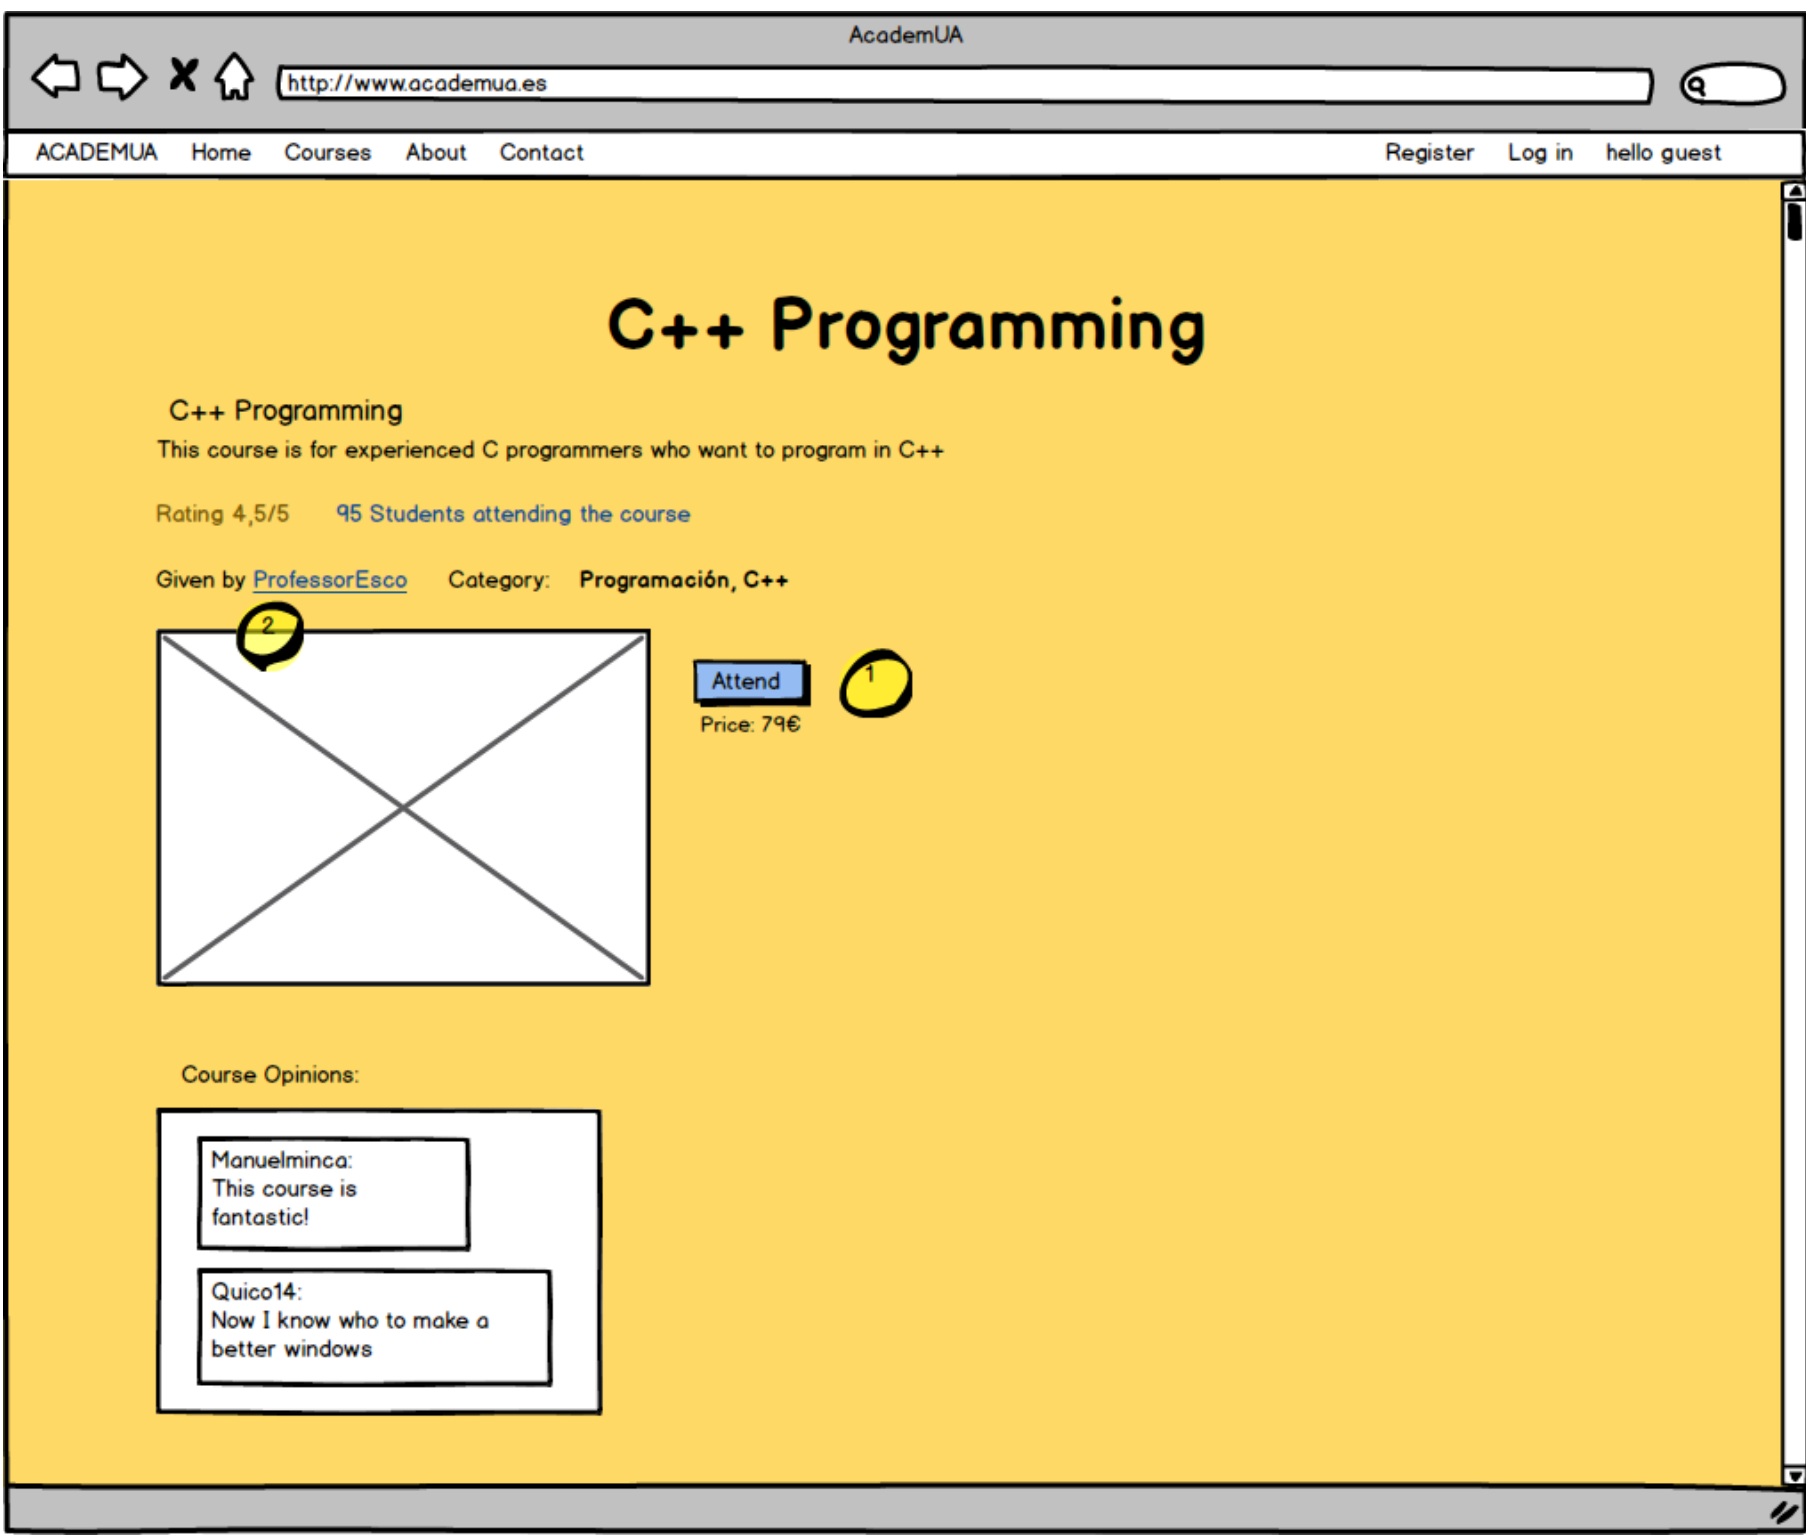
AcademUA

http://www.academua.es

ACADEMUA Home Courses About Contact Register Log in hello guest

C++ Programming

C++ Programming
This course is for experienced C programmers who want to program in C++

Rating 4,5/5 95 Students attending the course

Given by ProfessorEsco Category: Programación, C++

2

Attend
Price: 79€

1

Course Opinions:

Manuelminca:
This course is fantastic!

Quico14:
Now I know who to make a better windows